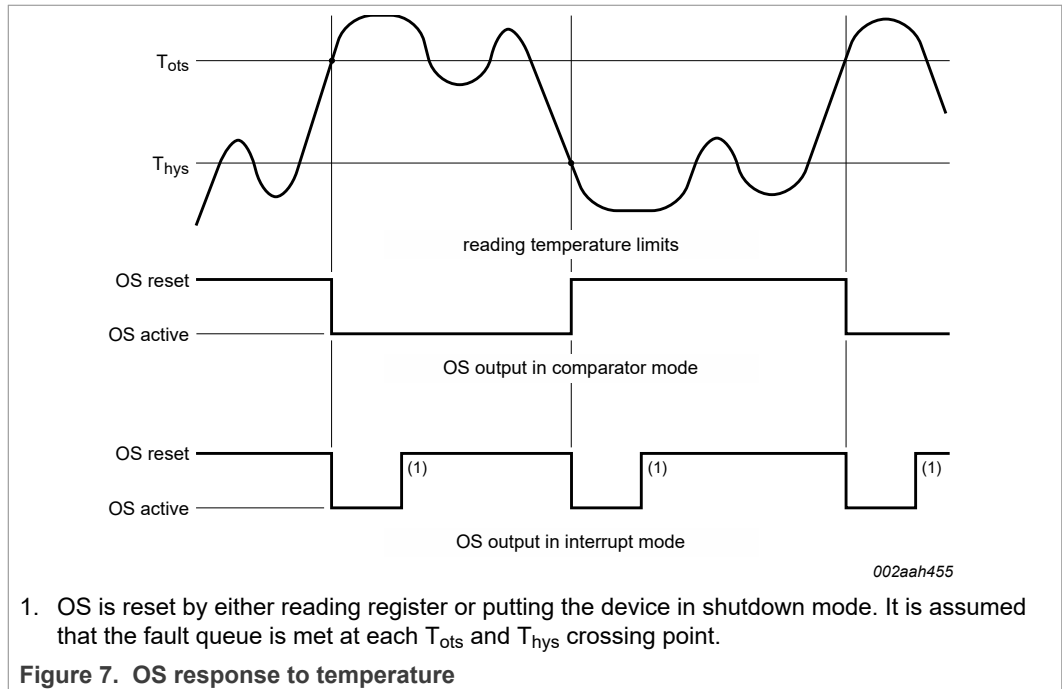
$T_{ots}$

$T_{hys}$

reading temperature limits

OS reset

OS active

OS output in comparator mode

OS reset

(1)

(1)

(1)

OS active

OS output in interrupt mode

002aah455

1. OS is reset by either reading register or putting the device in shutdown mode. It is assumed that the fault queue is met at each $T_{ots}$ and $T_{hys}$ crossing point.

Figure 7. OS response to temperature